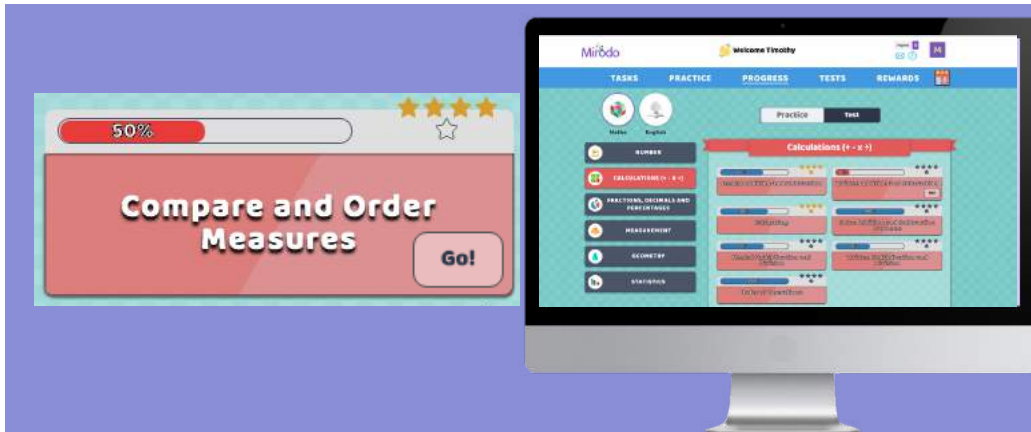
50%

Compare and Order Measures

Go!

Mirodo

Welcome Timothy

M

TASKS PRACTICE PROGRESS TESTS REWARDS

Maths English

Practice Test

NUMBER

CALCULATIONS (+ - x ÷)

FRACTIONS, DECIMALS AND PERCENTAGES

MEASUREMENT

GEOMETRY

STATISTICS

Calculations (+ - x ÷)

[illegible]

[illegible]

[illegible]

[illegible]

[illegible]

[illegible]

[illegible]